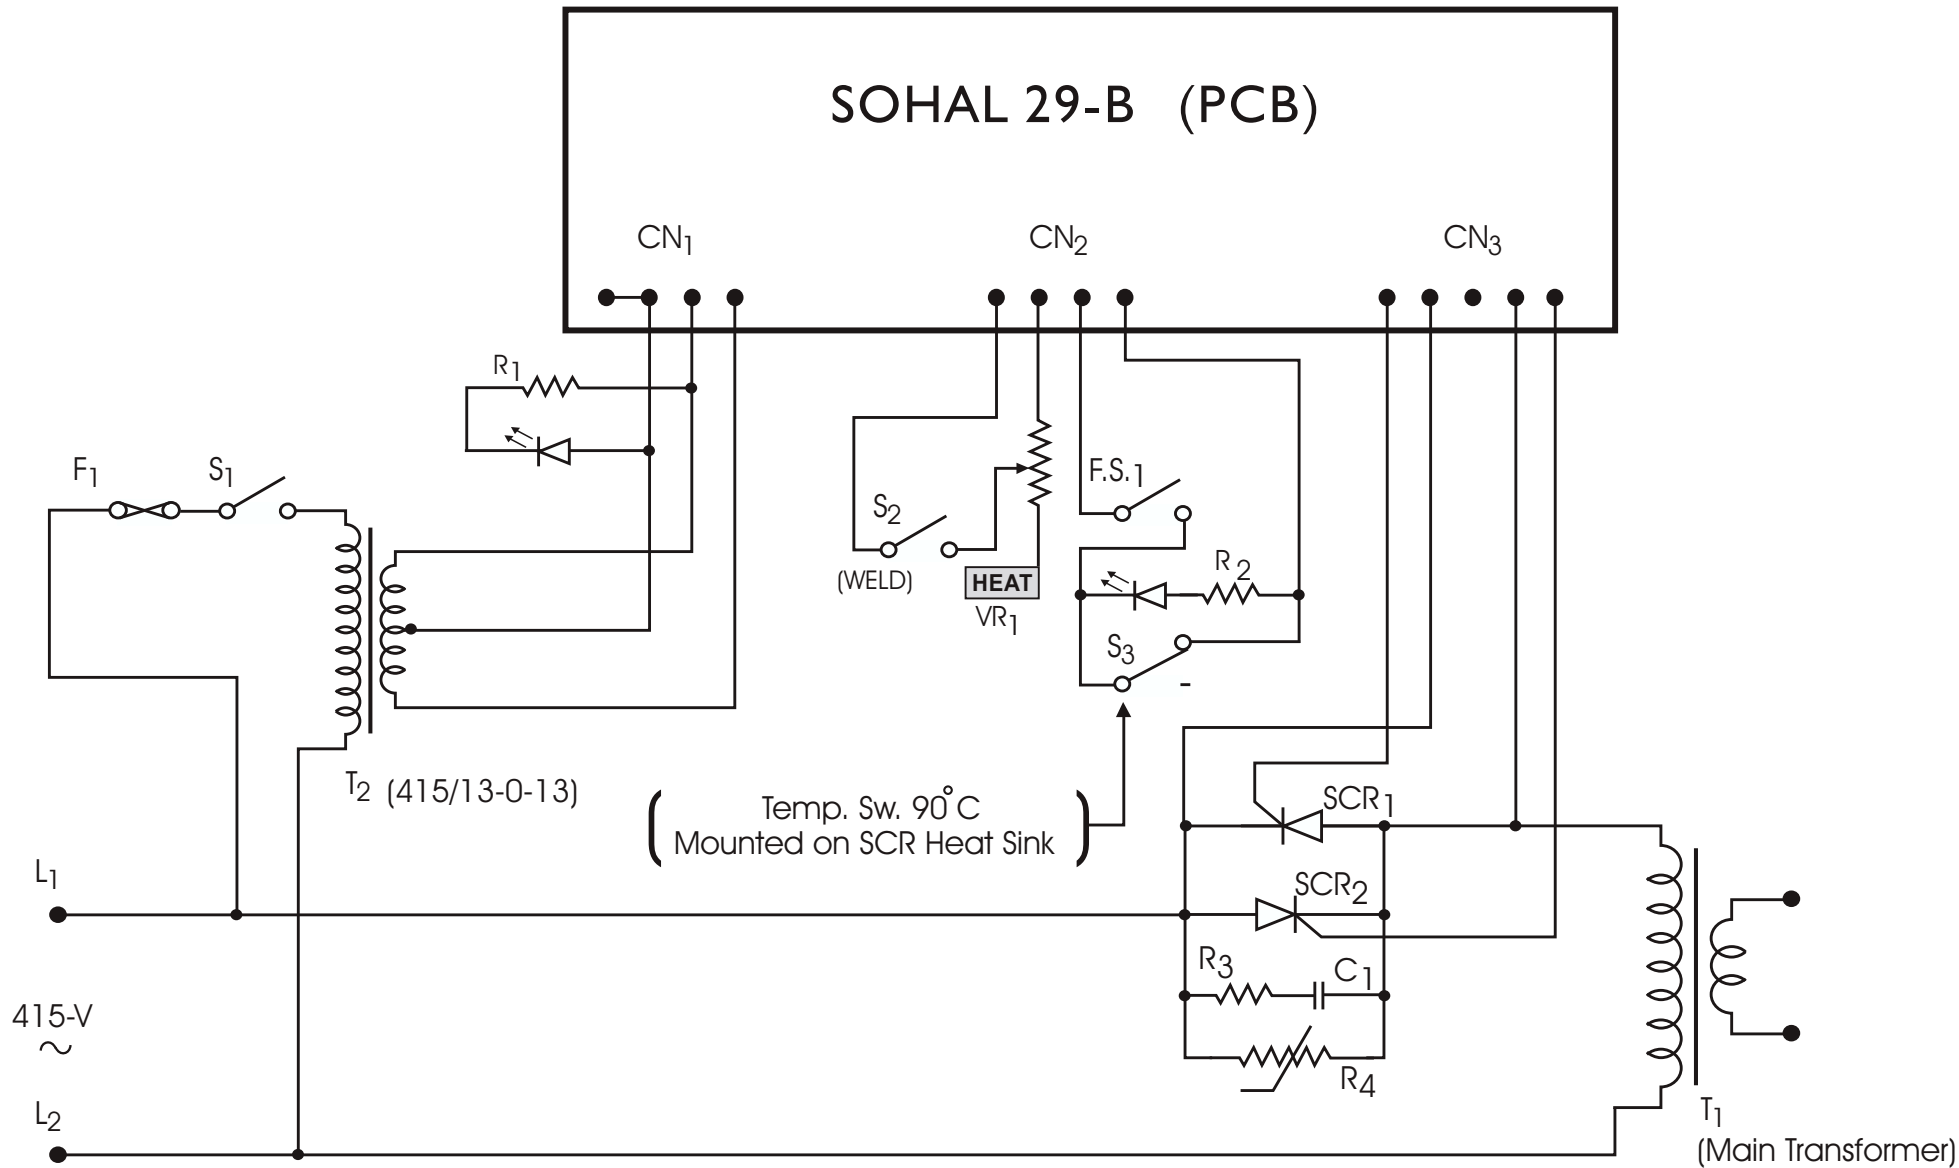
SOHAL 29-B (PCB)

$CN_1$

$CN_2$

$CN_3$

$R_1$

$F_1$

$S_1$

$S_2$

(WELD)

HEAT

$VR_1$

F.S.$_1$

$R_2$

$S_3$

-

$T_2$ (415/13-0-13)

Temp. Sw. 90°C
Mounted on SCR Heat Sink

$SCR_1$

$SCR_2$

$R_3$

$C_1$

$R_4$

$L_1$

415-V
~

$L_2$

$T_1$
(Main Transformer)